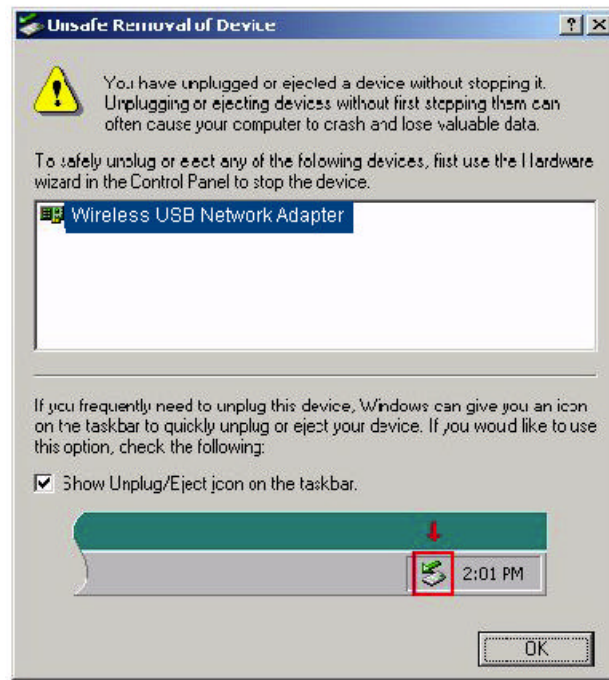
Unsafe Removal of Device

?

X

You have unplugged or ejected a device without stopping it. Unplugging or ejecting devices without first stopping them can often cause your computer to crash and lose valuable data.

To safely unplug or eect any of the folowing devices, first use the Hardware wizard in the Control Panel to stop the device.

Wireless USB Network Adapter

If you frequently need to unplug this device, Windows can give you an icon on the taskbar to quickly unplug or eject your device. If you woud like to use this option, check the following:

Show Unplug/Eject icon on the taskbar.

2:01 PM

OK